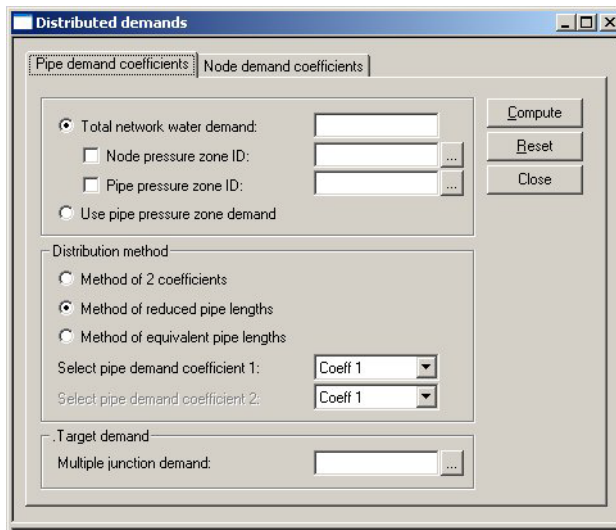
Distributed demands

Pipe demand coefficients | Node demand coefficients

Total network water demand:
Node pressure zone ID: ...
Pipe pressure zone ID: ...
Use pipe pressure zone demand

Compute
Reset
Close

Distribution method
Method of 2 coefficients
Method of reduced pipe lengths
Method of equivalent pipe lengths
Select pipe demand coefficient 1: Coeff 1
Select pipe demand coefficient 2: Coeff 1

.Target demand
Multiple junction demand: ...